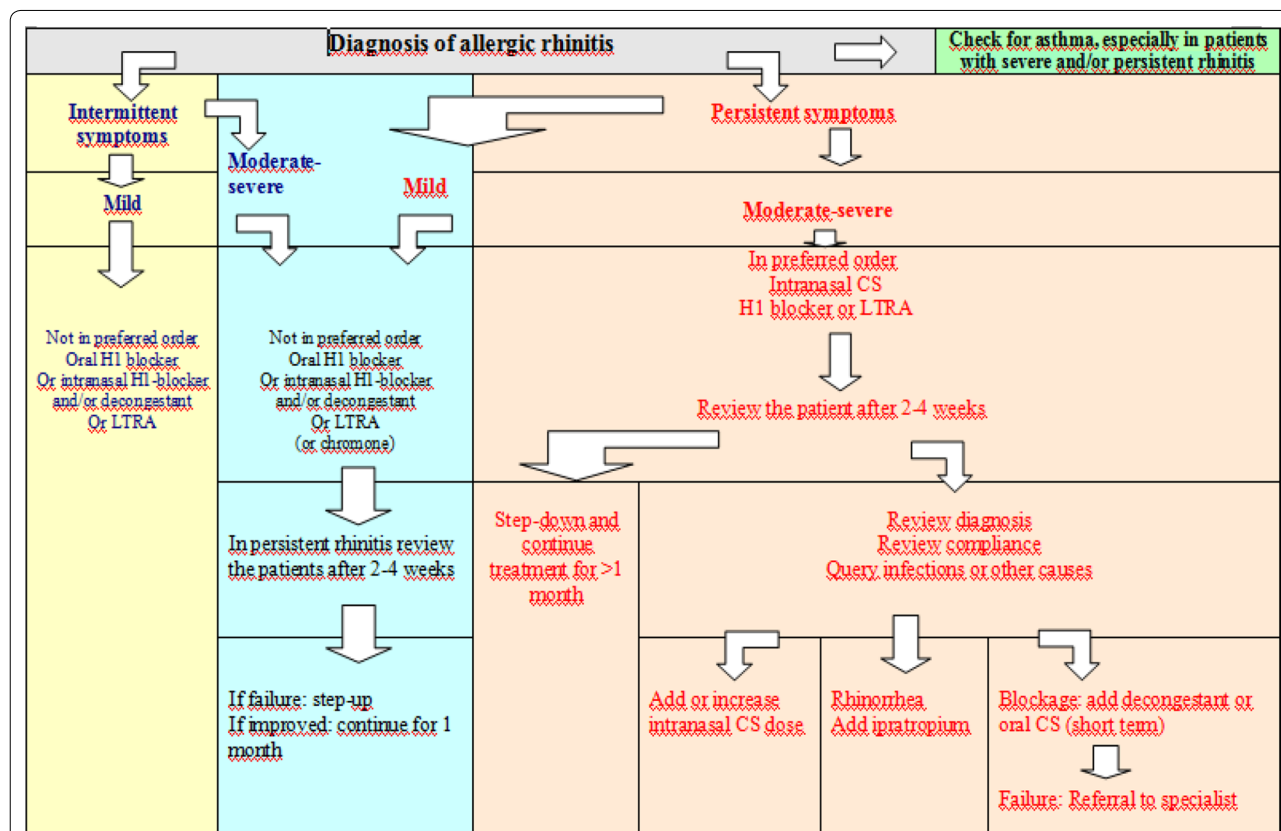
Diagnosis of allergic rhinitis

Check for asthma, especially in patients with severe and/or persistent rhinitis

Intermittent symptoms

Mild

Not in preferred order
Oral H1 blocker
Or intranasal H1-blocker and/or decongestant
Or LTRA

Moderate-severe

Mild

Not in preferred order
Oral H1 blocker
Or intranasal H1-blocker and/or decongestant
Or LTRA
(or chromone)

In persistent rhinitis review the patients after 2-4 weeks

If failure: step-up
If improved: continue for 1 month

Persistent symptoms

Moderate-severe

In preferred order
Intranasal CS
H1 blocker or LTRA

Review the patient after 2-4 weeks

Step-down and continue treatment for >1 month

Review diagnosis
Review compliance
Query infections or other causes

Add or increase intranasal CS dose

Rhinorrhea
Add ipratropium

Blockage: add decongestant or oral CS (short term)

Failure: Referral to specialist